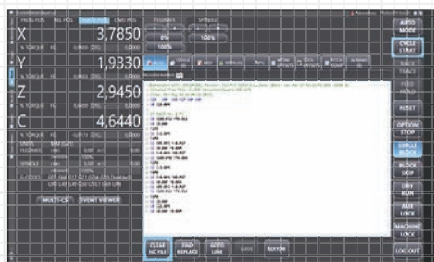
X 3,7850
Y 1,9330
Z 2,9450
C 4,6440
MULTI-CS
EVENT VIEWER
AUTO MODE
CYCLE START
RESET
OPTION STOP
SINGLE BLOCK
BLOCK SKIP
DRY RUN
AUX LOCK
MACHINE LOCK
LOG OUT
CLEAR NC FILE
FIND REPLACE
GOTO LINE
EDITOR
0%
100%
100%